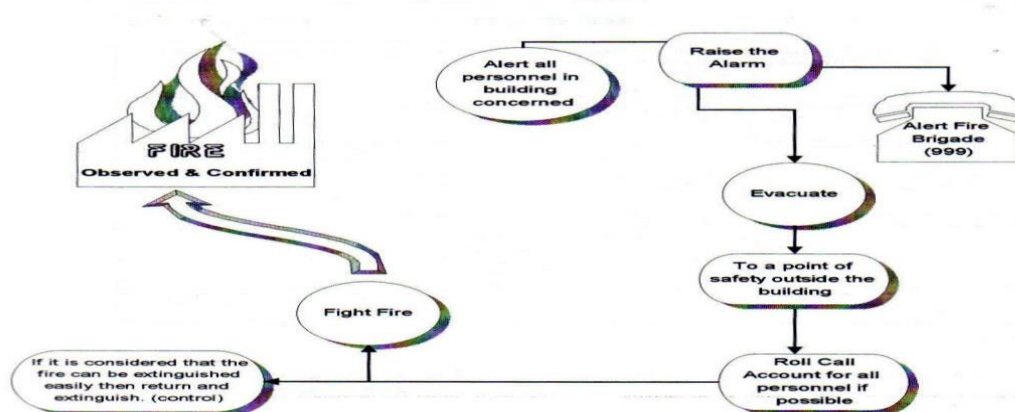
FIRE
Observed & Confirmed

Alert all personnel in building concerned

Raise the Alarm

Alert Fire Brigade (999)

Evacuate

To a point of safety outside the building

Fight Fire

If it is considered that the fire can be extinguished easily then return and extinguish. (control)

Roll Call Account for all personnel if possible